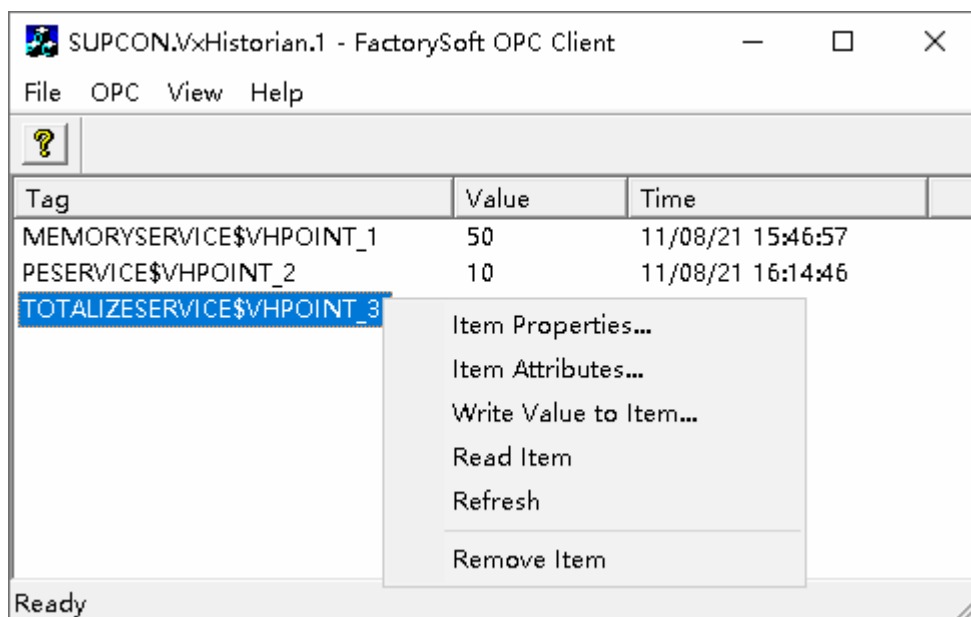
SUPCON.VxHistorian.1 - FactorySoft OPC Client

File OPC View Help

?

| Tag | Value | Time |
|---|---|---|
| MEMORYSERVICE$VHPOINT_1 | 50 | 11/08/21 15:46:57 |
| PESERVICE$VHPOINT_2 | 10 | 11/08/21 16:14:46 |
| TOTALIZESERVICE$VHPOINT_3 | | |

Item Properties...
Item Attributes...
Write Value to Item...
Read Item
Refresh
Remove Item

Ready